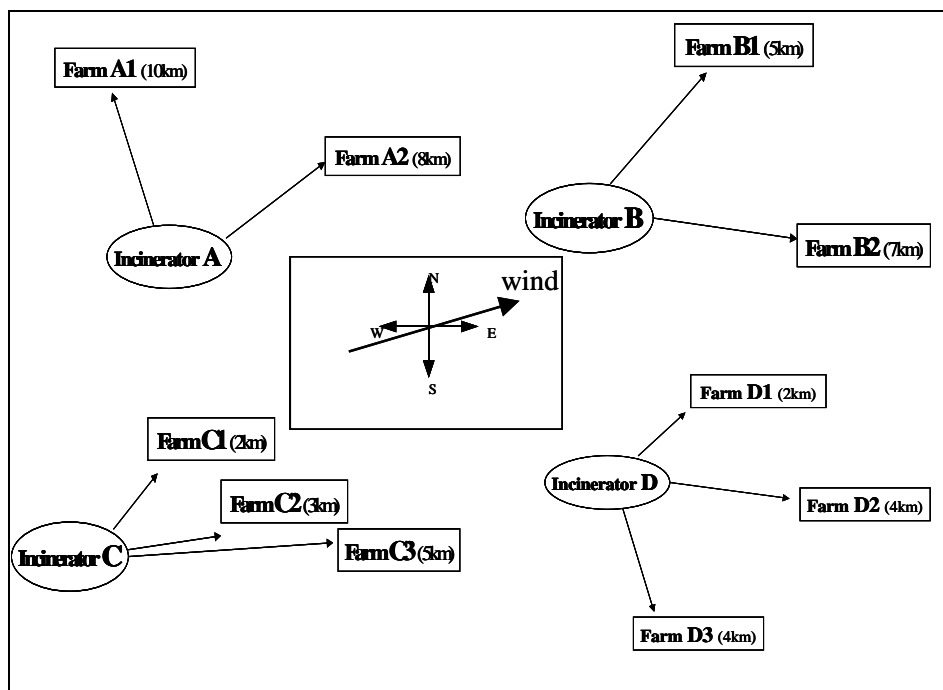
Farm A1 (10km)

Farm A2 (8km)

Incinerator A

Farm B1 (5km)

Incinerator B

Farm B2 (7km)

N

wind

W

E

S

Farm D1 (2km)

Farm C1 (2km)

Incinerator D

Farm C2 (3km)

Farm D2 (4km)

Incinerator C

Farm C3 (5km)

Farm D3 (4km)